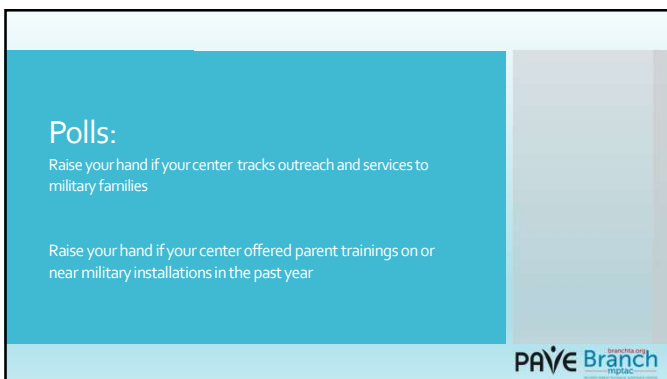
Polls:

Raise your hand if your center tracks outreach and services to military families

Raise your hand if your center offered parent trainings on or near military installations in the past year

PAVE Branch
branchta.org
mptac